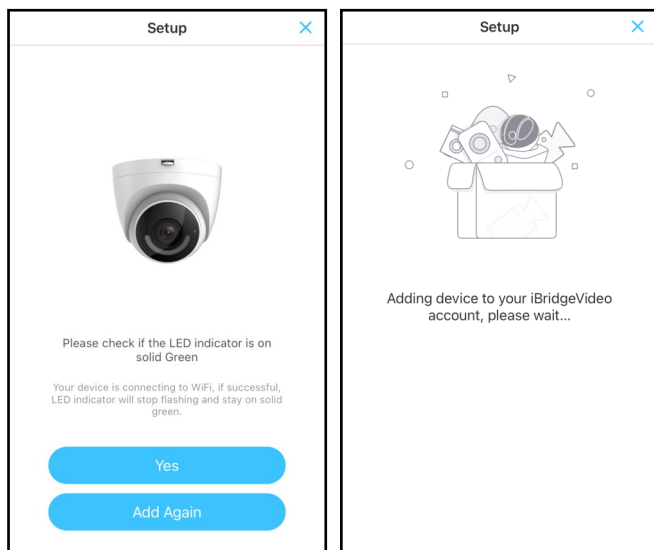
Setup

Please check if the LED indicator is on solid Green

Your device is connecting to WiFi, if successful, LED indicator will stop flashing and stay on solid green.

Yes

Add Again

Setup

Adding device to your iBridgeVideo account, please wait...